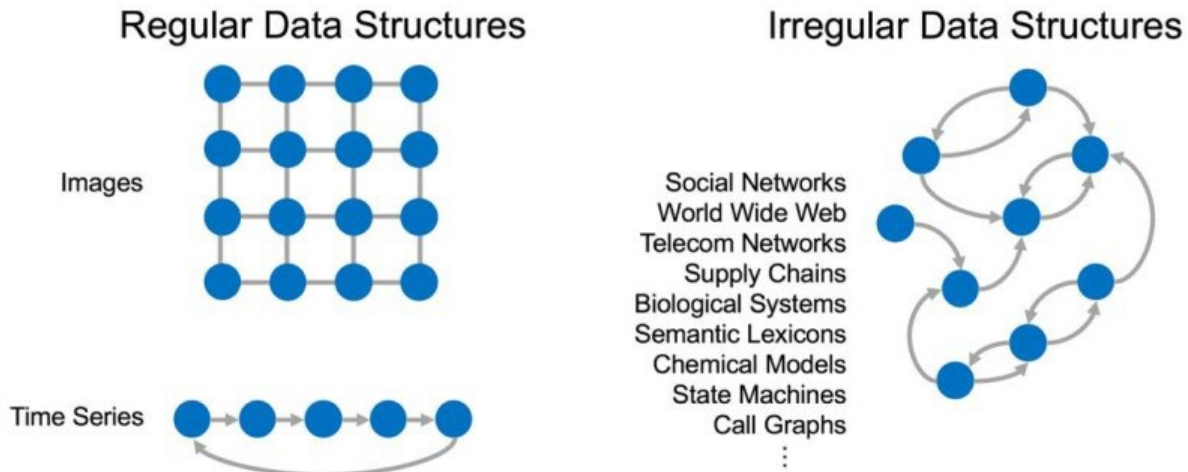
Regular Data Structures

Images

Time Series

Irregular Data Structures

Social Networks
World Wide Web
Telecom Networks
Supply Chains
Biological Systems
Semantic Lexicons
Chemical Models
State Machines
Call Graphs
⋮